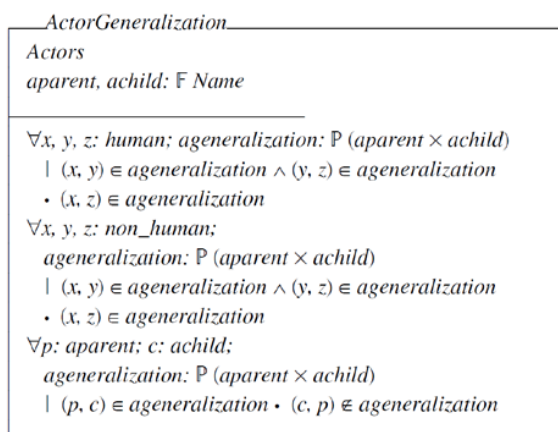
ActorGeneralization

Actors
aparent, achild: $\mathbb{F}$ Name

$\forall x, y, z$: human; ageneralization: $\mathbb{P}$ (aparent $\times$ achild)
$\mid (x, y) \in$ ageneralization $\wedge (y, z) \in$ ageneralization
$\cdot (x, z) \in$ ageneralization
$\forall x, y, z$: non_human;
ageneralization: $\mathbb{P}$ (aparent $\times$ achild)
$\mid (x, y) \in$ ageneralization $\wedge (y, z) \in$ ageneralization
$\cdot (x, z) \in$ ageneralization
$\forall p$: aparent; c: achild;
ageneralization: $\mathbb{P}$ (aparent $\times$ achild)
$\mid (p, c) \in$ ageneralization $\cdot (c, p) \notin$ ageneralization